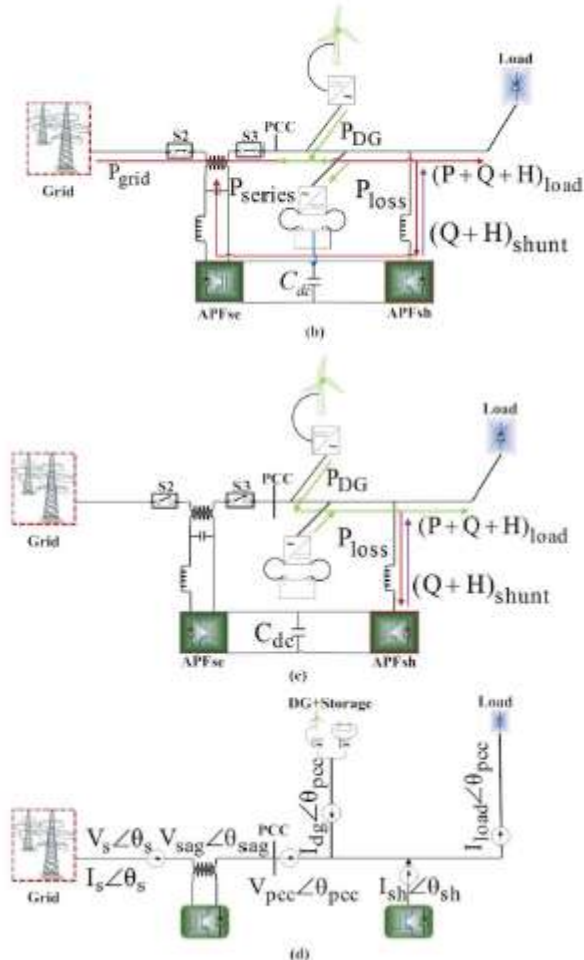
Load

Grid

S2

S3

PCC

$P_{DG}$

$P_{grid}$

$P_{series}$

$P_{loss}$

$(P+Q+H)_{load}$

$(Q+H)_{shunt}$

$C_{dc}$

APFse

APFsh

(b)

Load

Grid

S2

S3

PCC

$P_{DG}$

$P_{loss}$

$(P+Q+H)_{load}$

$(Q+H)_{shunt}$

$C_{dc}$

APFse

APFsh

(c)

DG+Storage

Load

$I_{dg}\angle\theta_{pcc}$

$I_{load}\angle\theta_{pcc}$

PCC

Grid

$V_s\angle\theta_s$

$V_{sag}\angle\theta_{sag}$

$I_s\angle\theta_s$

$V_{pcc}\angle\theta_{pcc}$

$I_{sh}\angle\theta_{sh}$

(d)